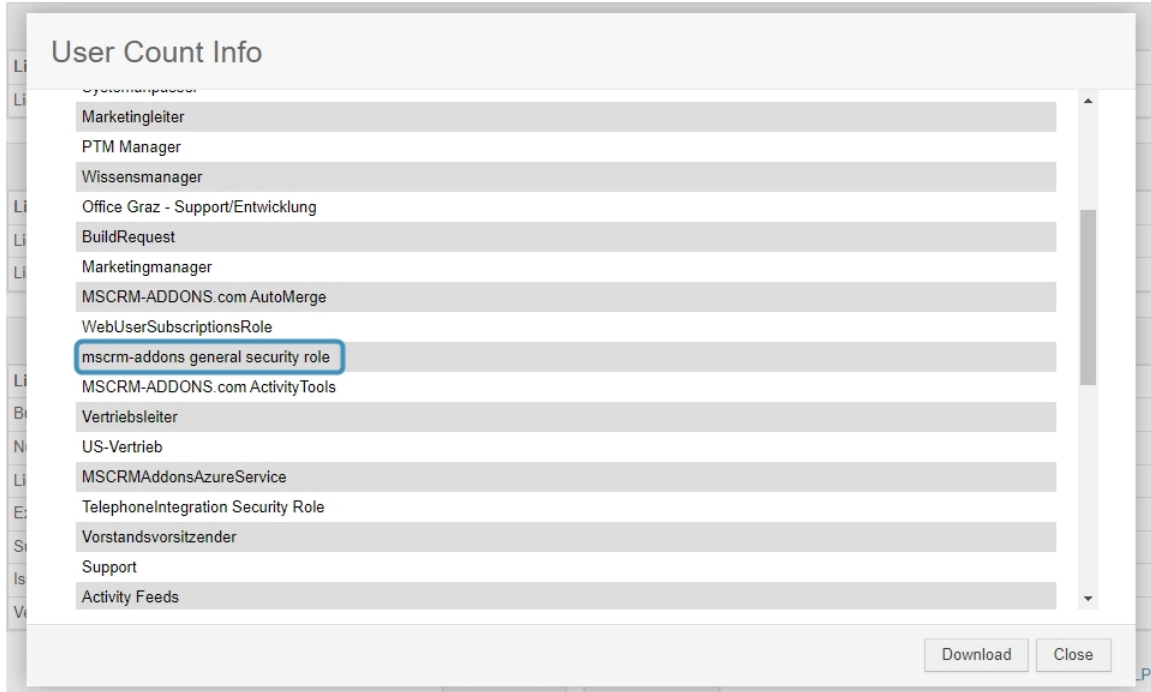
User Count Info

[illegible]
Marketingleiter
PTM Manager
Wissensmanager
Office Graz - Support/Entwicklung
BuildRequest
Marketingmanager
MSCRM-ADDONS.com AutoMerge
WebUserSubscriptionsRole
mscrm-addons general security role
MSCRM-ADDONS.com ActivityTools
Vertriebsleiter
US-Vertrieb
MSCRMAddonsAzureService
TelephoneIntegration Security Role
Vorstandsvorsitzender
Support
Activity Feeds

Download
Close